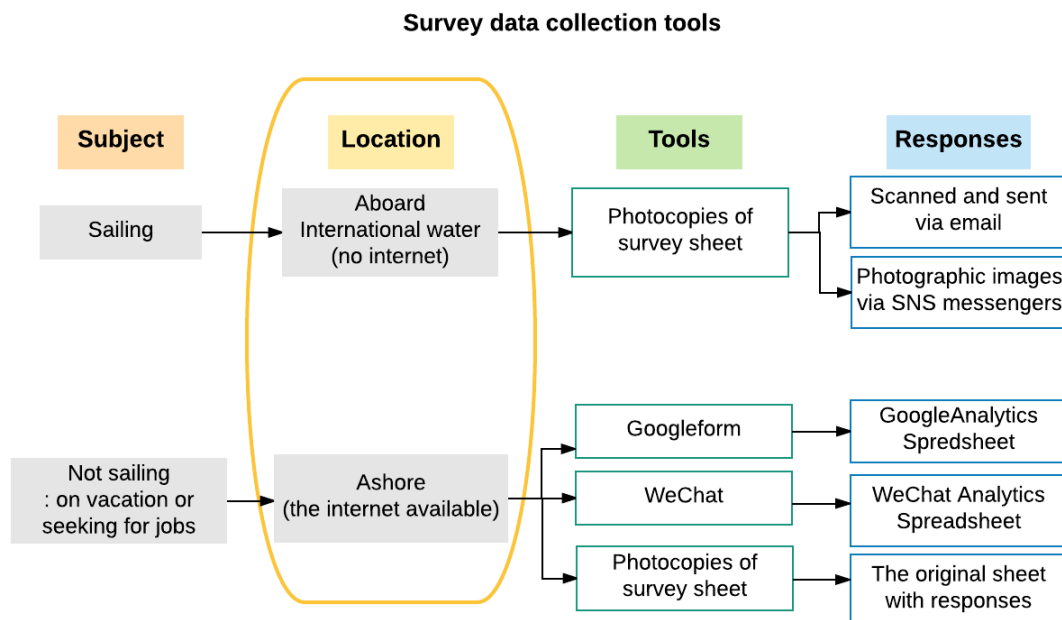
Survey data collection tools

Subject

Location

Tools

Responses

Sailing

Aboard International water (no internet)

Photocopies of survey sheet

Scanned and sent via email

Photographic images via SNS messengers

Not sailing : on vacation or seeking for jobs

Ashore (the internet available)

Googleform

GoogleAnalytics Spredsheet

WeChat

WeChat Analytics Spreadsheet

Photocopies of survey sheet

The original sheet with responses